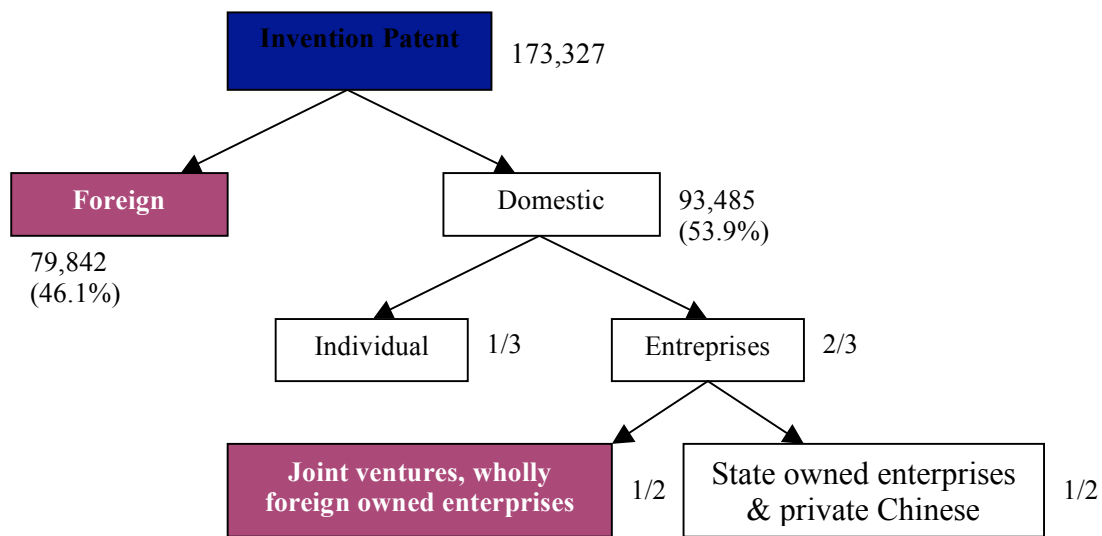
Invention Patent
173,327

Foreign
79,842
(46.1%)

Domestic
93,485
(53.9%)

Individual
1/3

Entreprises
2/3

Joint ventures, wholly foreign owned enterprises
1/2

State owned enterprises & private Chinese
1/2